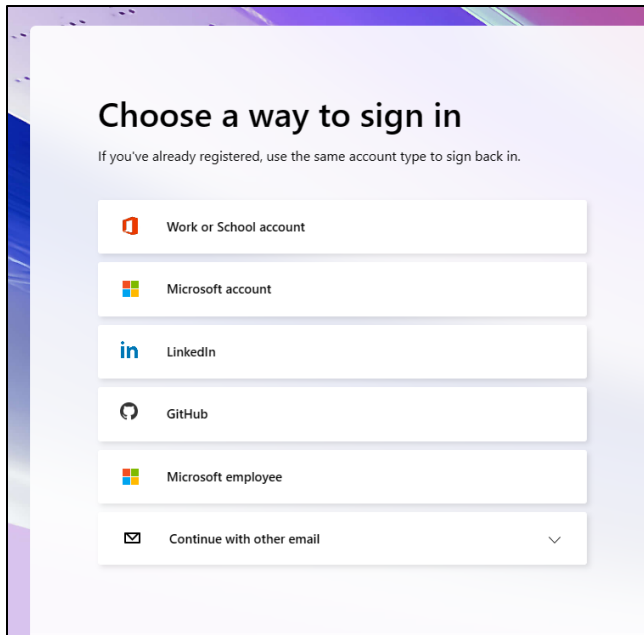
Choose a way to sign in

If you've already registered, use the same account type to sign back in.

Work or School account

Microsoft account

in LinkedIn

GitHub

Microsoft employee

Continue with other email